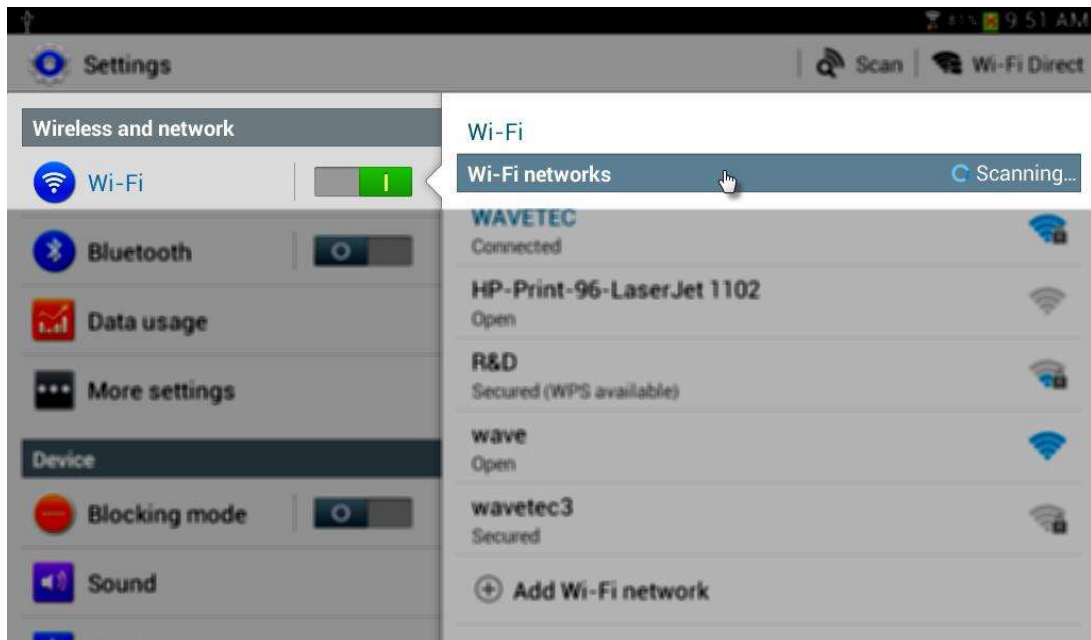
9:51 AM

Settings

Scan

Wi-Fi Direct

Wireless and network

Wi-Fi

I

Bluetooth

O

Data usage

More settings

Device

Blocking mode

O

Sound

Wi-Fi

Wi-Fi networks

Scanning...

WAVETEC
Connected

HP-Print-96-LaserJet 1102
Open

R&D
Secured (WPS available)

wave
Open

wavetec3
Secured

Add Wi-Fi network